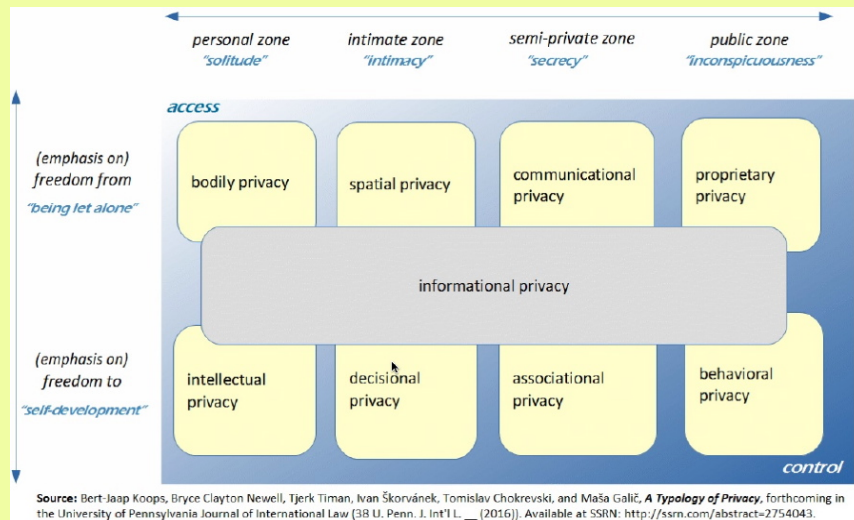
personal zone
"solitude"

intimate zone
"intimacy"

semi-private zone
"secrecy"

public zone
"inconspicuousness"

access

(emphasis on)
freedom from
"being let alone"

bodily privacy

spatial privacy

communicational privacy

proprietary privacy

informational privacy

(emphasis on)
freedom to
"self-development"

intellectual privacy

decisional privacy

associational privacy

behavioral privacy

control

**Source:** Bert-Jaap Koops, Bryce Clayton Newell, Tjerk Timan, Ivan Škorvánek, Tomislav Chokrevski, and Maša Galič, ***A Typology of Privacy***, forthcoming in the University of Pennsylvania Journal of International Law (38 U. Penn. J. Int'l L. __ (2016)). Available at SSRN: http://ssrn.com/abstract=2754043.